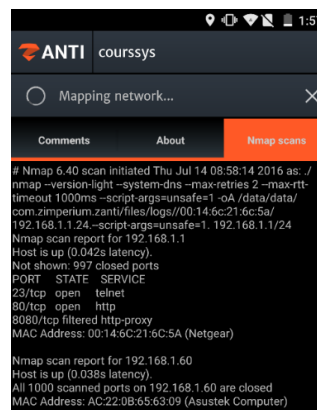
1:5

ANTI courssys

Mapping network...

Comments

About

Nmap scans

# Nmap 6.40 scan initiated Thu Jul 14 08:58:14 2016 as: ./nmap --version-light --system-dns --max-retries 2 --max-rtt-timeout 1000ms --script-args=unsafe=1 -oA /data/data/com.zimperium.zanti/files/logs//00:14:6c:21:6c:5a/192.168.1.1.24.--script-args=unsafe=1. 192.168.1.1/24
Nmap scan report for 192.168.1.1
Host is up (0.042s latency).
Not shown: 997 closed ports
PORT STATE SERVICE
23/tcp open telnet
80/tcp open http
8080/tcp filtered http-proxy
MAC Address: 00:14:6C:21:6C:5A (Netgear)

Nmap scan report for 192.168.1.60
Host is up (0.038s latency).
All 1000 scanned ports on 192.168.1.60 are closed
MAC Address: AC:22:0B:65:63:09 (Asustek Computer)